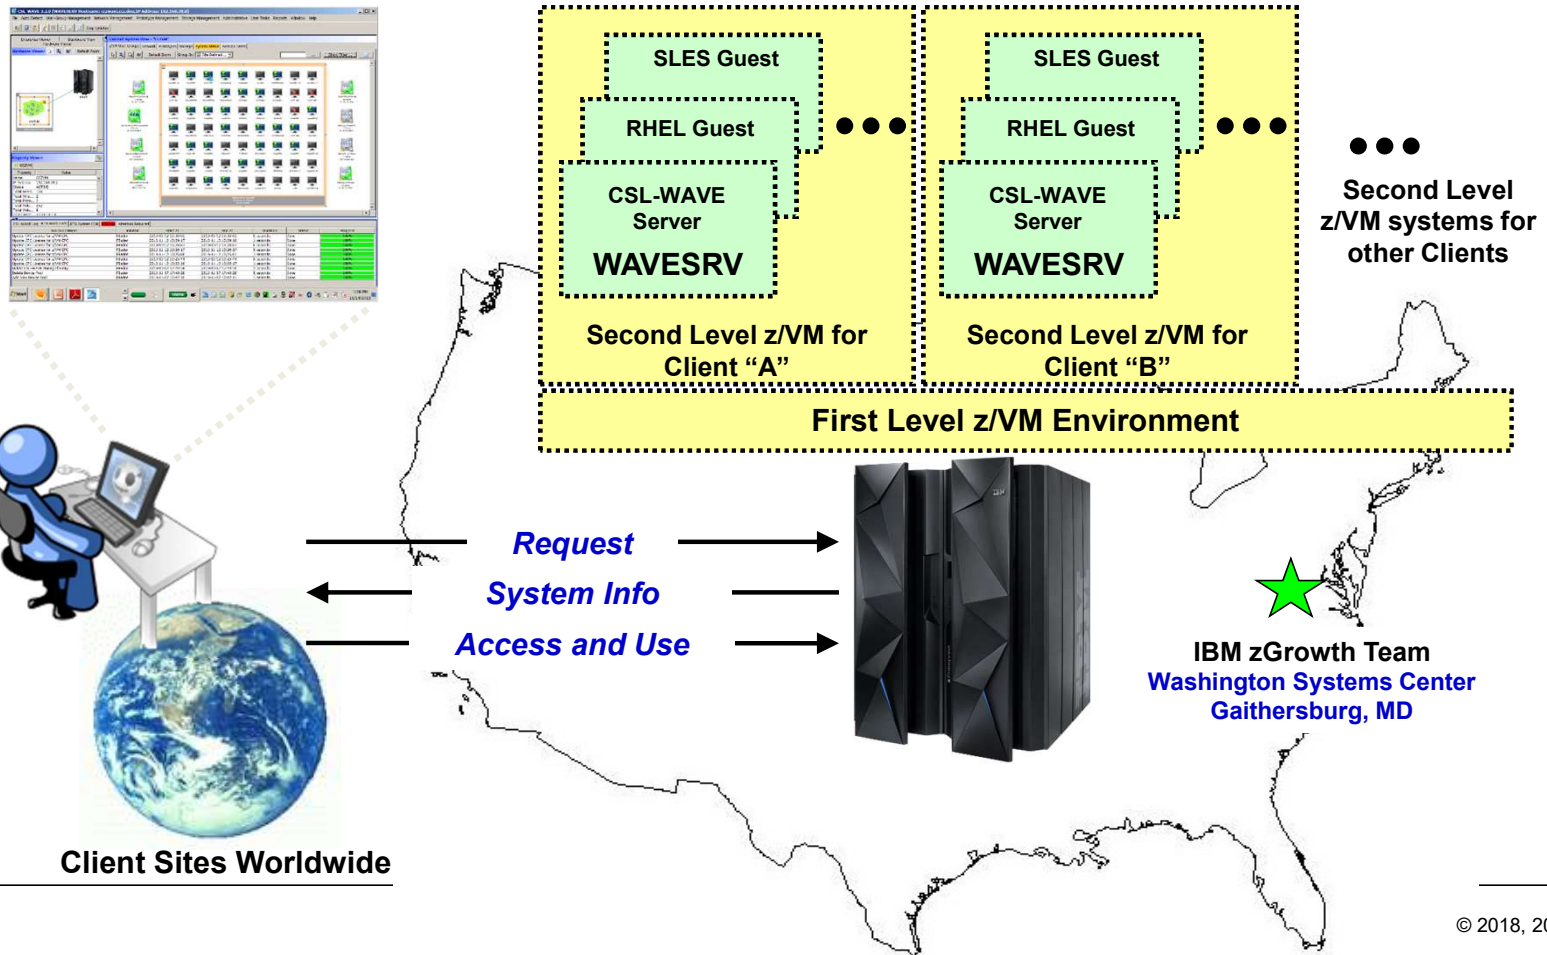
SLES Guest

RHEL Guest

CSL-WAVE Server

WAVESRV

Second Level z/VM for Client “A”

SLES Guest

RHEL Guest

CSL-WAVE Server

WAVESRV

Second Level z/VM for Client “B”

Second Level z/VM systems for other Clients

First Level z/VM Environment

Request

System Info

Access and Use

IBM zGrowth Team
Washington Systems Center
Gaithersburg, MD

Client Sites Worldwide

© 2018, 2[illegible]